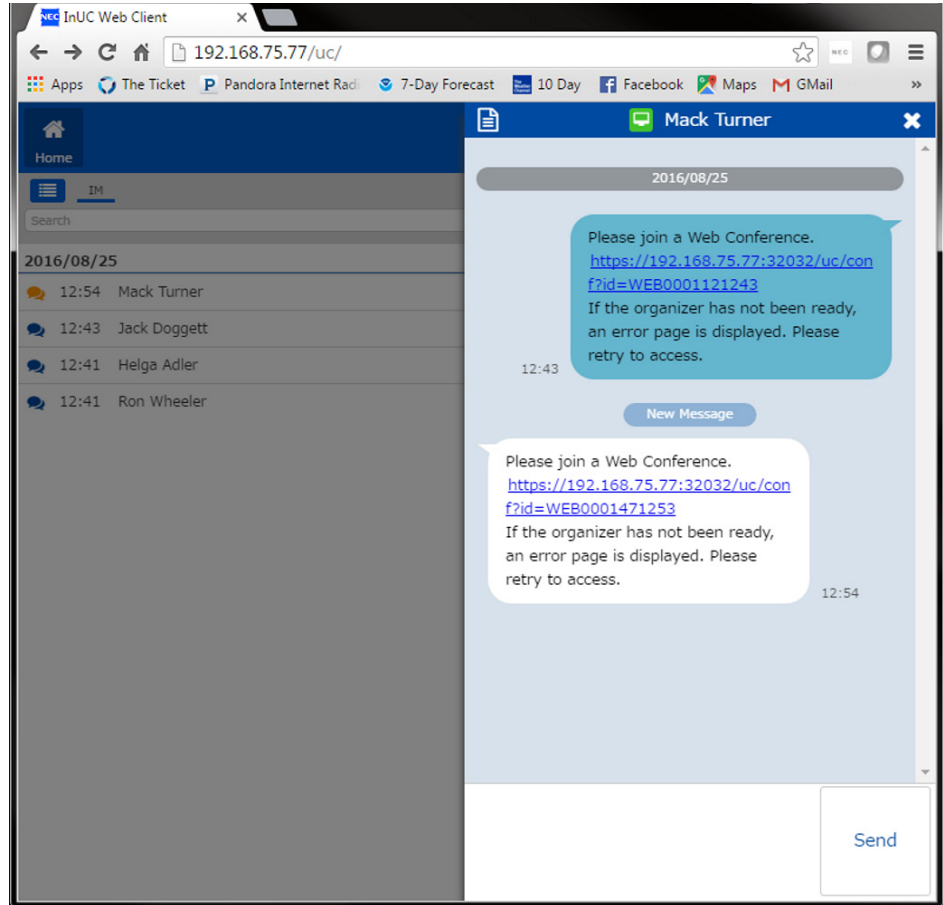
NEC InUC Web Client ×

192.168.75.77/uc/

NEC

Apps The Ticket Pandora Internet Radi 7-Day Forecast 10 Day Facebook Maps GMail »

Home

IM

Search

2016/08/25

12:54 Mack Turner

12:43 Jack Doggett

12:41 Helga Adler

12:41 Ron Wheeler

Mack Turner

2016/08/25

Please join a Web Conference. https://192.168.75.77:32032/uc/conf?id=WEB0001121243 If the organizer has not been ready, an error page is displayed. Please retry to access.

12:43

New Message

Please join a Web Conference. https://192.168.75.77:32032/uc/conf?id=WEB0001471253 If the organizer has not been ready, an error page is displayed. Please retry to access.

12:54

Send